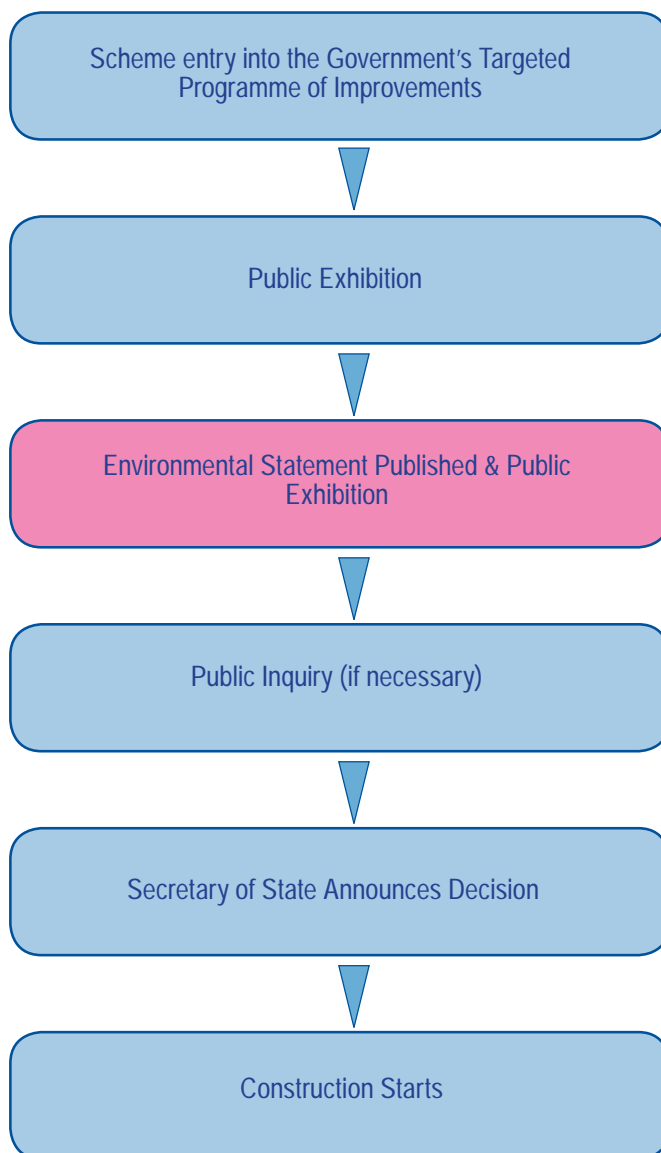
Scheme entry into the Government's Targeted Programme of Improvements

Public Exhibition

Environmental Statement Published & Public Exhibition

Public Inquiry (if necessary)

Secretary of State Announces Decision

Construction Starts